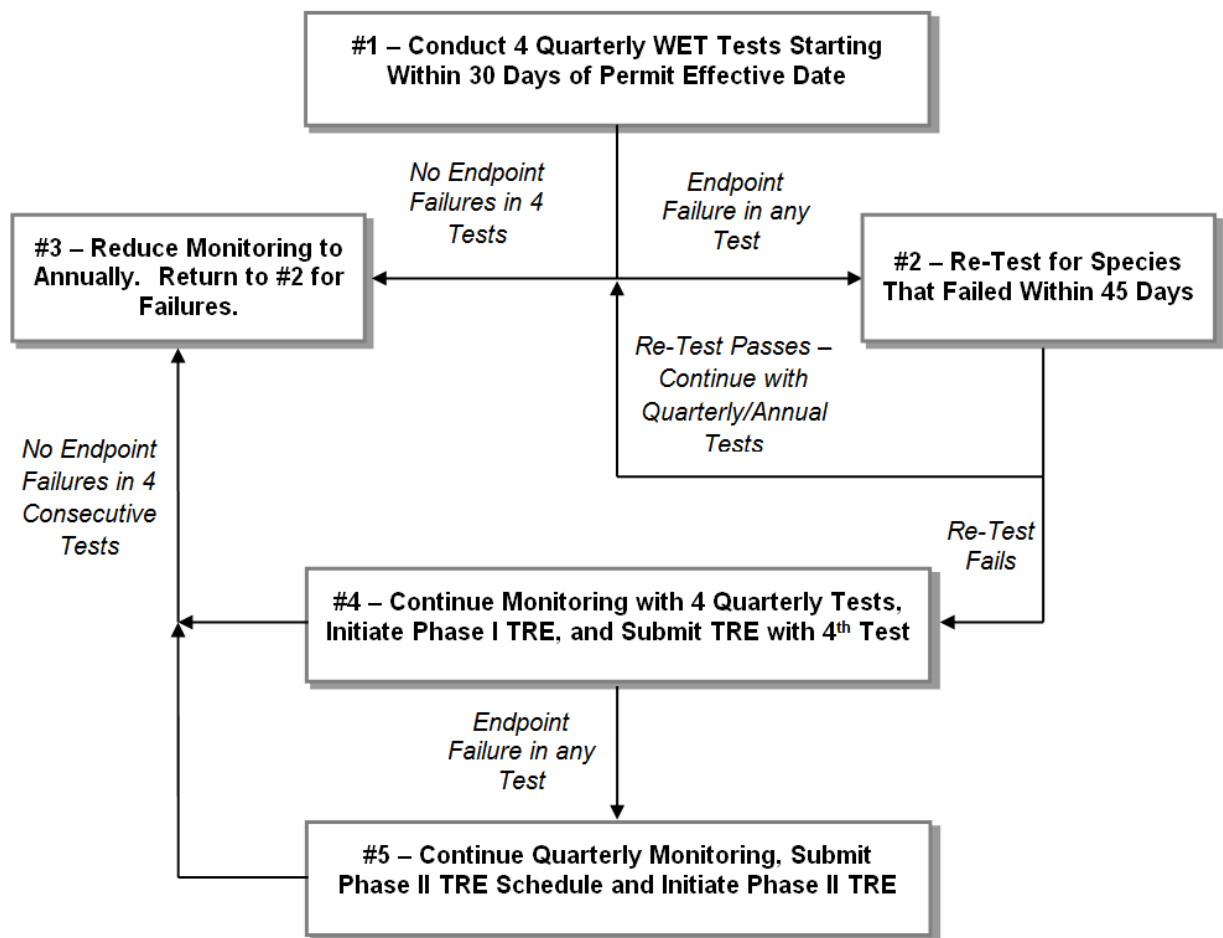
#1 – Conduct 4 Quarterly WET Tests Starting Within 30 Days of Permit Effective Date

No Endpoint Failures in 4 Tests

Endpoint Failure in any Test

#3 – Reduce Monitoring to Annually. Return to #2 for Failures.

#2 – Re-Test for Species That Failed Within 45 Days

Re-Test Passes – Continue with Quarterly/Annual Tests

No Endpoint Failures in 4 Consecutive Tests

Re-Test Fails

#4 – Continue Monitoring with 4 Quarterly Tests, Initiate Phase I TRE, and Submit TRE with 4$^{th}$ Test

Endpoint Failure in any Test

#5 – Continue Quarterly Monitoring, Submit Phase II TRE Schedule and Initiate Phase II TRE